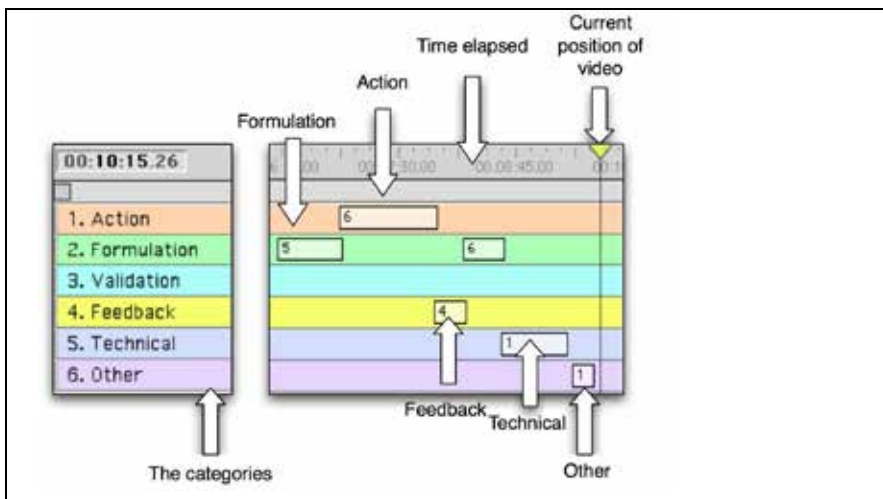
Current position of video

Time elapsed

Action

Formulation

00:10:15.26

1. Action
2. Formulation
3. Validation
4. Feedback
5. Technical
6. Other

00 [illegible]30.00 00:08:45.00 00:1

6

5

6

4

1

1

Feedback

Technical

The categories

Other